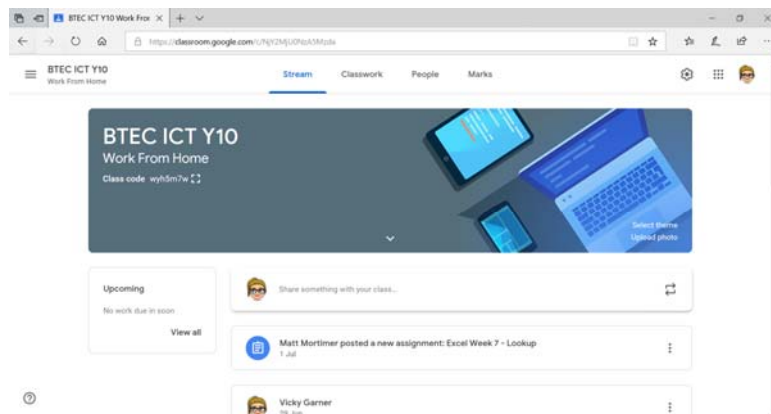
BTEC ICT Y10 Work Fro ×

https://classroom.google.com/c/NjY2MjU0NzA5Mzda

BTEC ICT Y10
Work From Home

Stream Classwork People Marks

BTEC ICT Y10
Work From Home
Class code wyh5m7w

Select theme
Upload photo

Upcoming
No work due in soon
View all

Share something with your class...

Matt Mortimer posted a new assignment: Excel Week 7 - Lookup
1 Jul

Vicky Garner
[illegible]